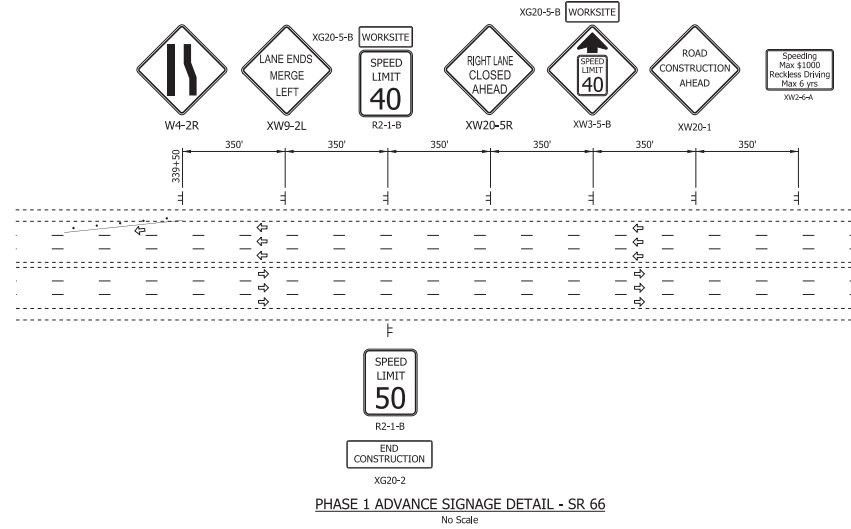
W4-2R

LANE ENDS MERGE LEFT

XW9-2L

XG20-5-B WORKSITE

SPEED LIMIT 40

R2-1-B

RIGHT LANE CLOSED AHEAD

XW20-5R

XG20-5-B WORKSITE

SPEED LIMIT 40

XW3-5-B

ROAD CONSTRUCTION AHEAD

XW20-1

Speeding Max $1000 Reckless Driving Max 6 yrs

XW2-6-A

339+50

350'

350'

350'

350'

350'

350'

SPEED LIMIT 50

R2-1-B

END CONSTRUCTION

XG20-2

PHASE 1 ADVANCE SIGNAGE DETAIL - SR 66

No Scale